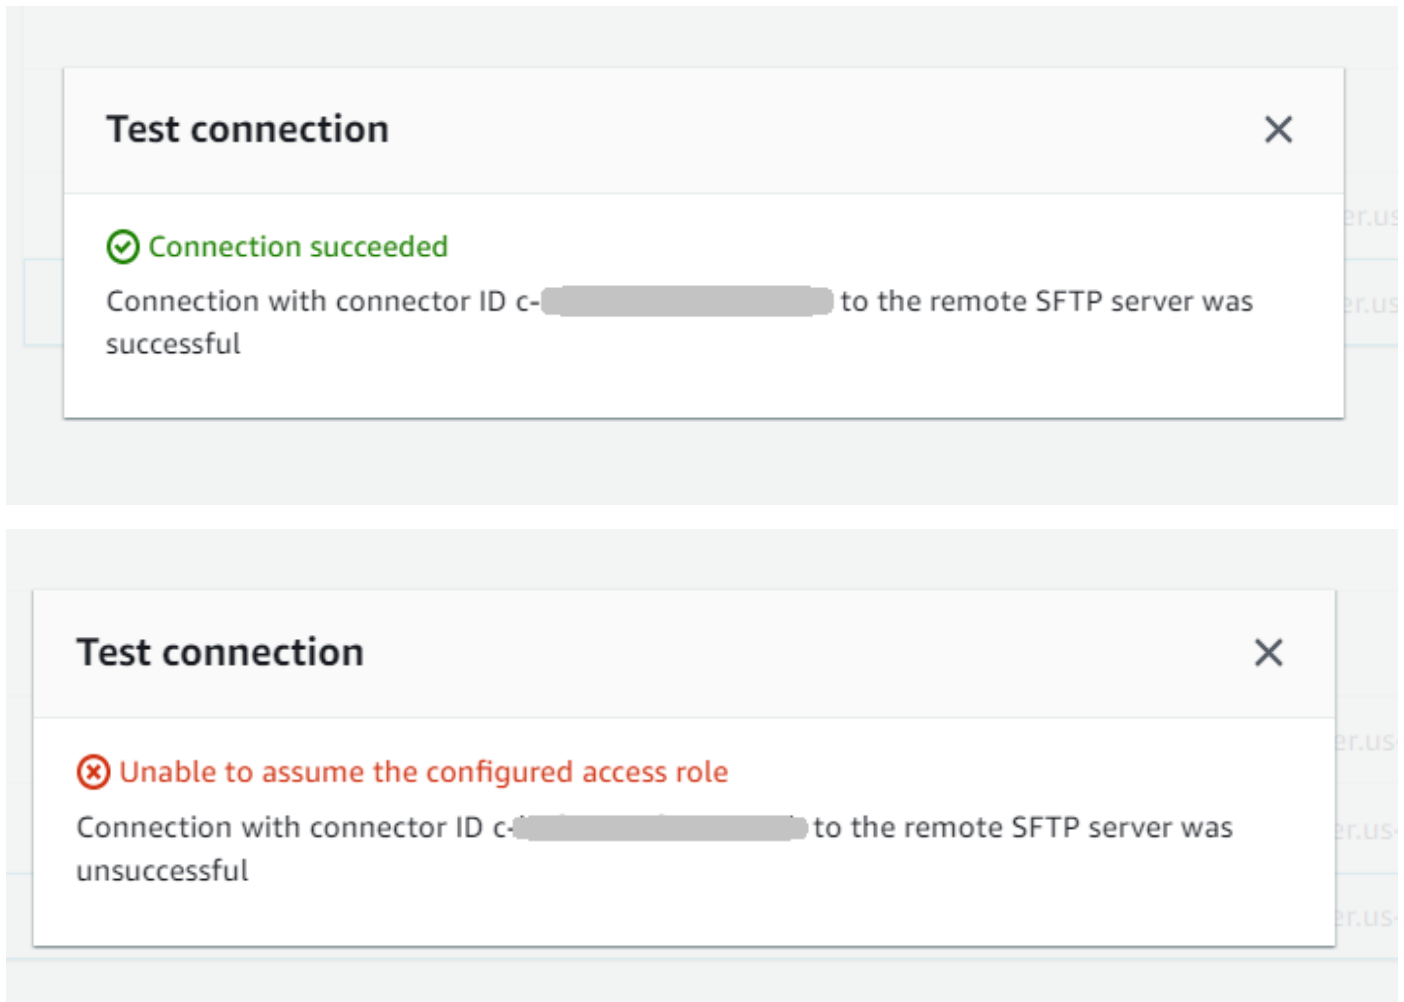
Test connection

Connection succeeded

Connection with connector ID c-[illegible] to the remote SFTP server was successful

Test connection

Unable to assume the configured access role

Connection with connector ID c-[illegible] to the remote SFTP server was unsuccessful